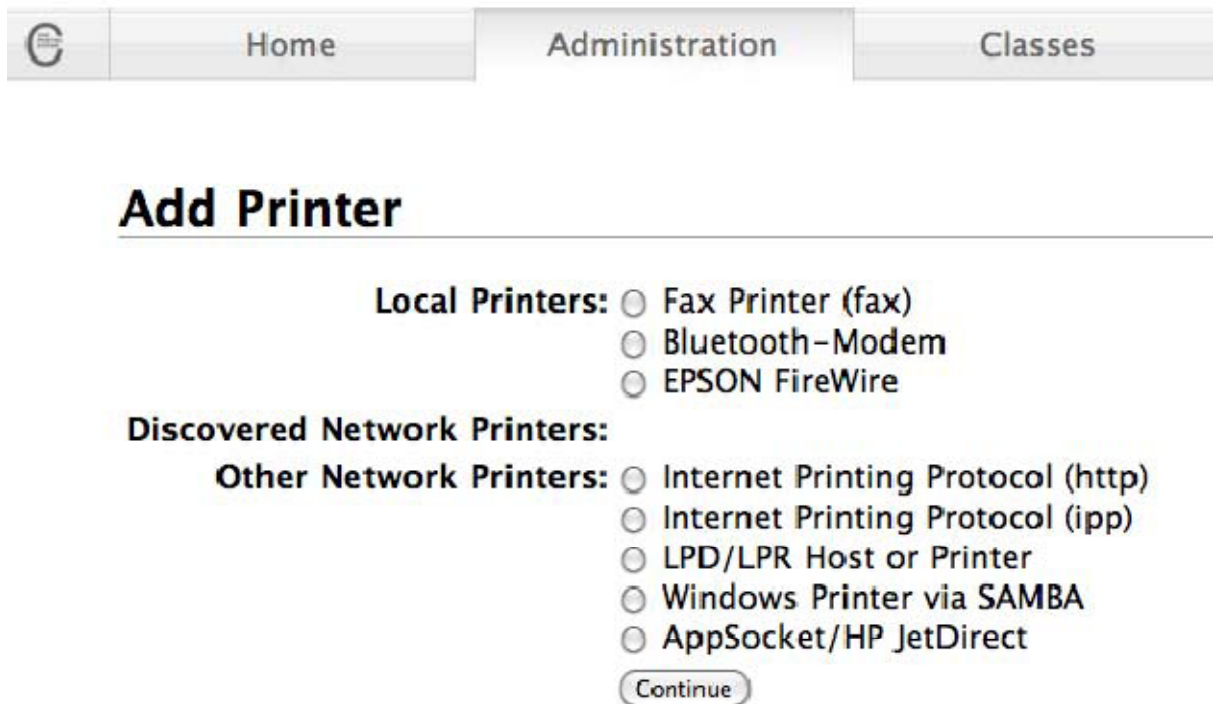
Home Administration Classes

# Add Printer

Local Printers: Fax Printer (fax)
Bluetooth-Modem
EPSON FireWire

Discovered Network Printers:

Other Network Printers: Internet Printing Protocol (http)
Internet Printing Protocol (ipp)
LPD/LPR Host or Printer
Windows Printer via SAMBA
AppSocket/HP JetDirect

Continue